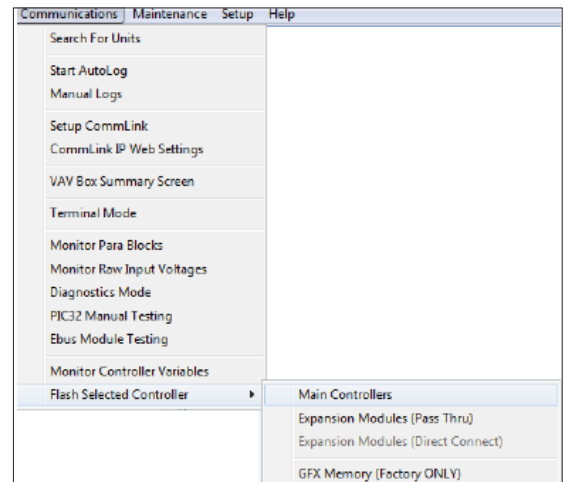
Communications Maintenance Setup Help

Search For Units

Start AutoLog
Manual Logs

Setup CommLink
CommLink IP Web Settings

VAV Box Summary Screen

Terminal Mode

Monitor Para Blocks
Monitor Raw Input Voltages
Diagnostics Mode
PIC32 Manual Testing
Ebus Module Testing

Monitor Controller Variables
Flash Selected Controller

Main Controllers
Expansion Modules (Pass Thru)
Expansion Modules (Direct Connect)

GFX Memory (Factory ONLY)